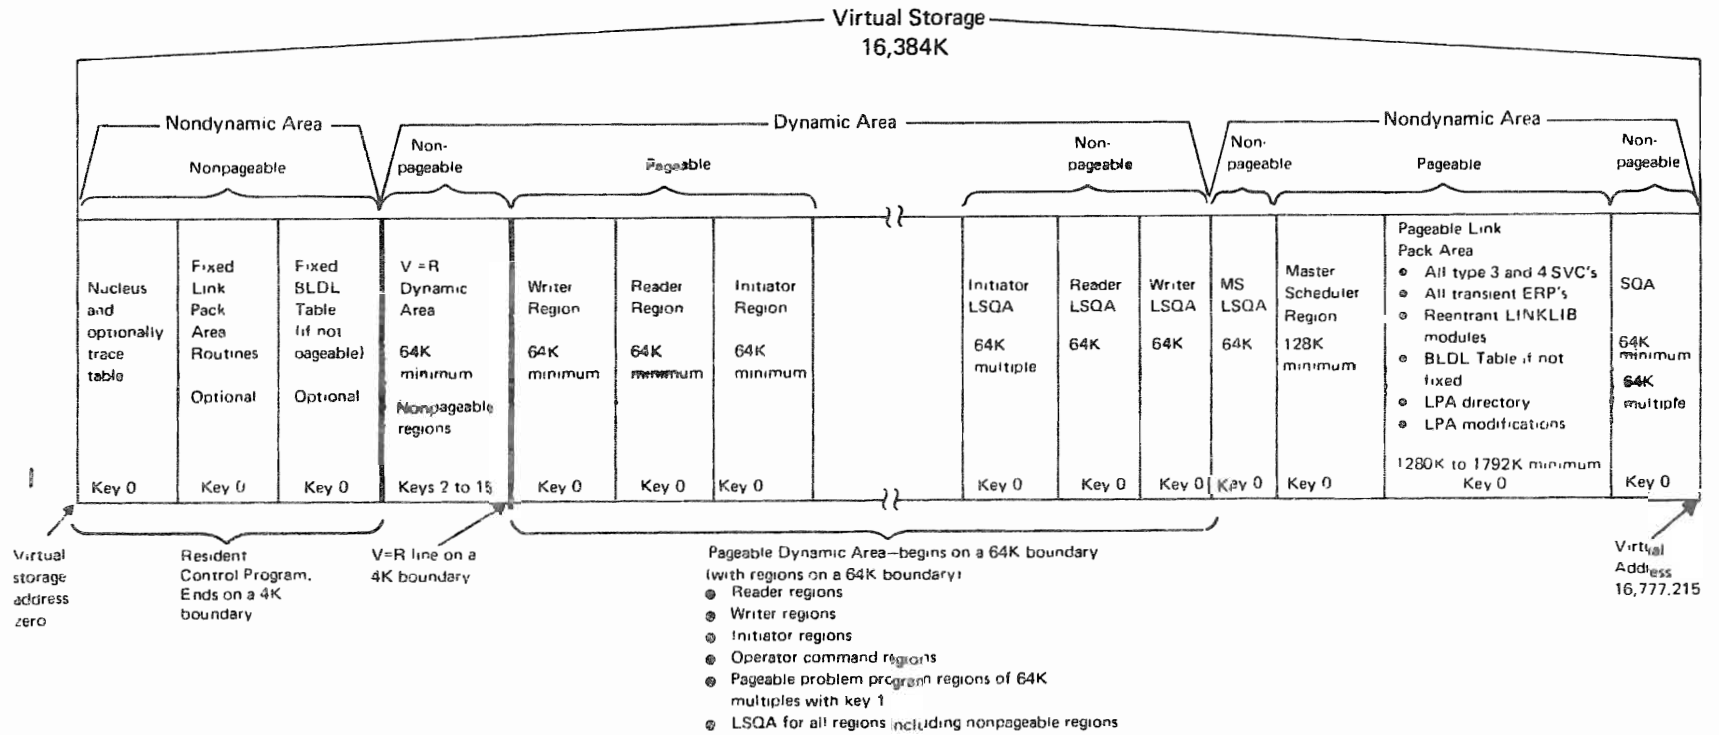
Virtual Storage
16,384K

Nondynamic Area
Nonpageable

Dynamic Area
Non-pageable
Pageable
Non-pageable

Nondynamic Area
Non-pageable
Pageable
Non-pageable

Nucleus and optionally trace table
Key 0

Fixed Link Pack Area Routines
Optional
Key 0

Fixed BLDL Table (if not pageable)
Optional
Key 0

V=R Dynamic Area
64K minimum
Nonpageable regions
Keys 2 to 15

Writer Region
64K minimum
Key 0

Reader Region
64K minimum
Key 0

Initiator Region
64K minimum
Key 0

Initiator LSQA
64K multiple
Key 0

Reader LSQA
64K
Key 0

Writer LSQA
64K
Key 0

MS LSQA
64K
Key 0

Master Scheduler Region
128K minimum
Key 0

Pageable Link Pack Area
• All type 3 and 4 SVC's
• All transient ERP's
• Reentrant LINKLIB modules
• BLDL Table if not fixed
• LPA directory
• LPA modifications
1280K to 1792K minimum
Key 0

SQA
64K minimum
64K multiple
Key 0

Virtual storage address zero

Resident Control Program. Ends on a 4K boundary

V=R line on a 4K boundary

Pageable Dynamic Area—begins on a 64K boundary (with regions on a 64K boundary)
• Reader regions
• Writer regions
• Initiator regions
• Operator command regions
• Pageable problem program regions of 64K multiples with key 1
• LSQA for all regions including nonpageable regions

Virtual Address 16,777,215